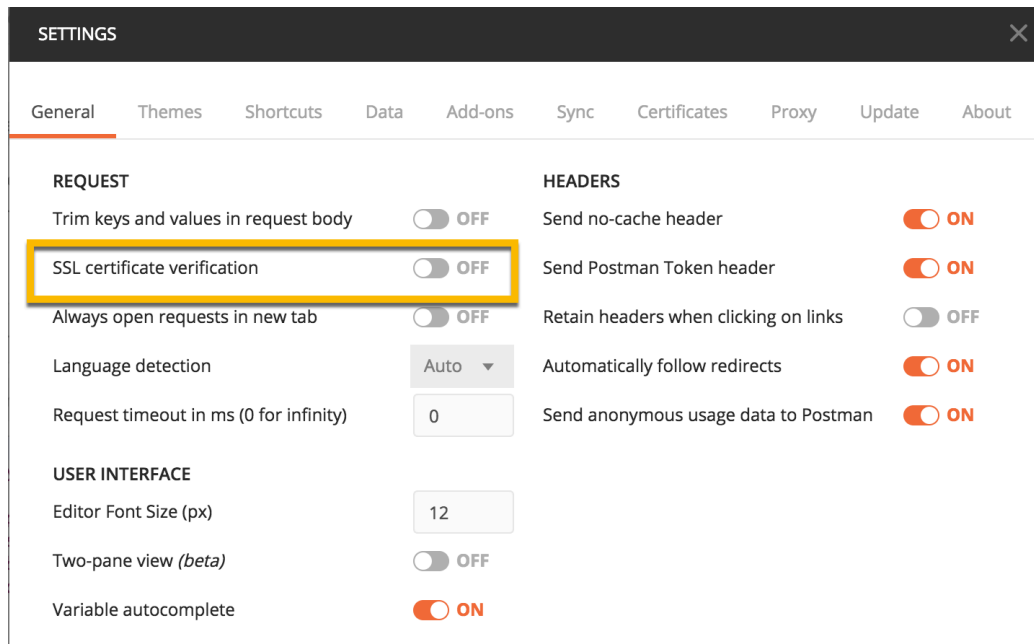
SETTINGS

General Themes Shortcuts Data Add-ons Sync Certificates Proxy Update About

REQUEST

Trim keys and values in request body OFF

SSL certificate verification OFF

Always open requests in new tab OFF

Language detection Auto

Request timeout in ms (0 for infinity) 0

USER INTERFACE

Editor Font Size (px) 12

Two-pane view *(beta)* OFF

Variable autocomplete ON

HEADERS

Send no-cache header ON

Send Postman Token header ON

Retain headers when clicking on links OFF

Automatically follow redirects ON

Send anonymous usage data to Postman ON